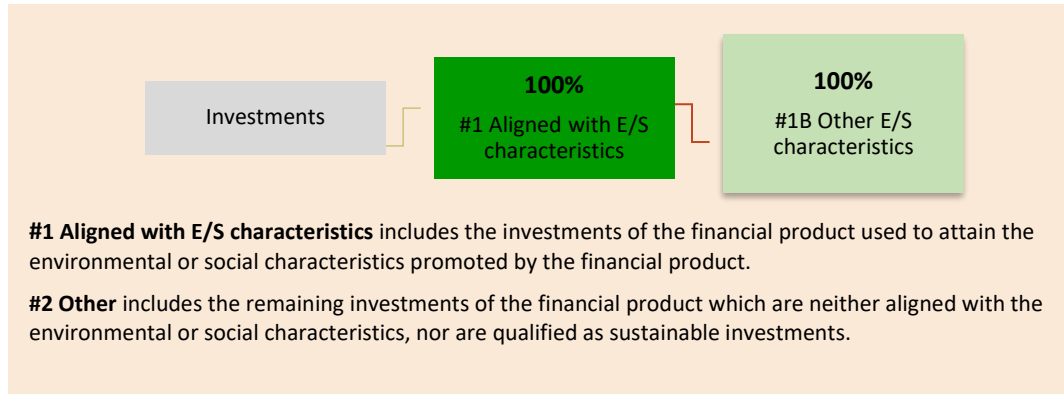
Investments

100%

#1 Aligned with E/S characteristics

100%

#1B Other E/S characteristics

**#1 Aligned with E/S characteristics** includes the investments of the financial product used to attain the environmental or social characteristics promoted by the financial product.

**#2 Other** includes the remaining investments of the financial product which are neither aligned with the environmental or social characteristics, nor are qualified as sustainable investments.